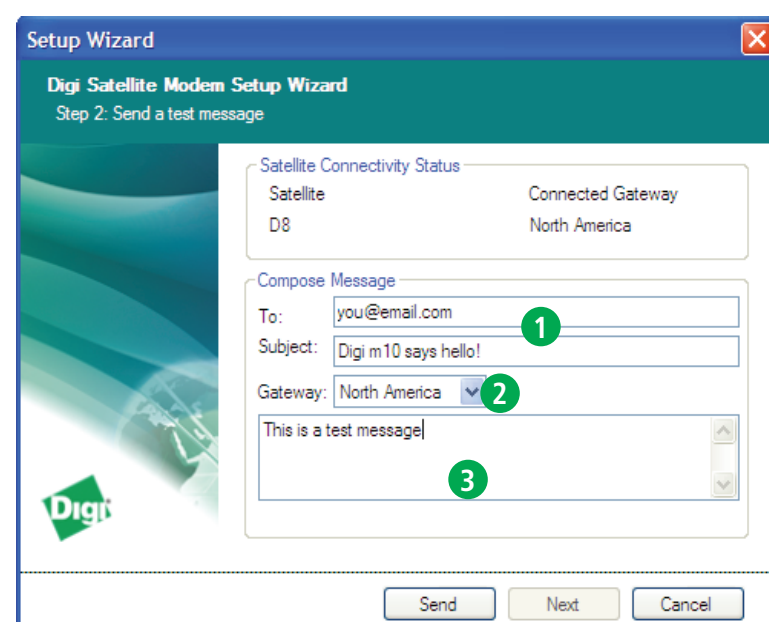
Setup Wizard

Digi Satellite Modem Setup Wizard
Step 2: Send a test message

Satellite Connectivity Status
Satellite
D8
Connected Gateway
North America

Compose Message
To: you@email.com
1
Subject: Digi m10 says hello!
Gateway: North America
2
This is a test message
3

Digi

Send
Next
Cancel